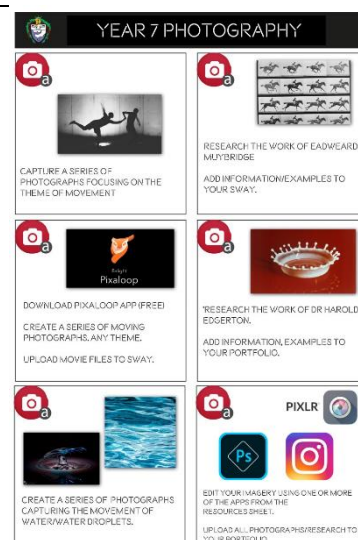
YEAR 7 PHOTOGRAPHY

a

CAPTURE A SERIES OF PHOTOGRAPHS FOCUSING ON THE THEME OF MOVEMENT

a

RESEARCH THE WORK OF EADWEARD MUYBRIDGE

ADD INFORMATION/EXAMPLES TO YOUR SWAY.

a

Enlight Pixaloop

DOWNLOAD PIXALOOP APP (FREE)

CREATE A SERIES OF MOVING PHOTOGRAPHS. ANY THEME.

UPLOAD MOVIE FILES TO SWAY.

a

'RESEARCH THE WORK OF DR HAROLD EDGERTON.

ADD INFORMATION, EXAMPLES TO YOUR PORTFOLIO.

a

CREATE A SERIES OF PHOTOGRAPHS CAPTURING THE MOVEMENT OF WATER/WATER DROPLETS.

a

PIXLR

Ps

EDIT YOUR IMAGERY USING ONE OR MORE OF THE APPS FROM THE RESOURCES SHEET.

UPLOAD ALL PHOTOGRAPHS/RESEARCH TO YOUR PORTFOLIO.